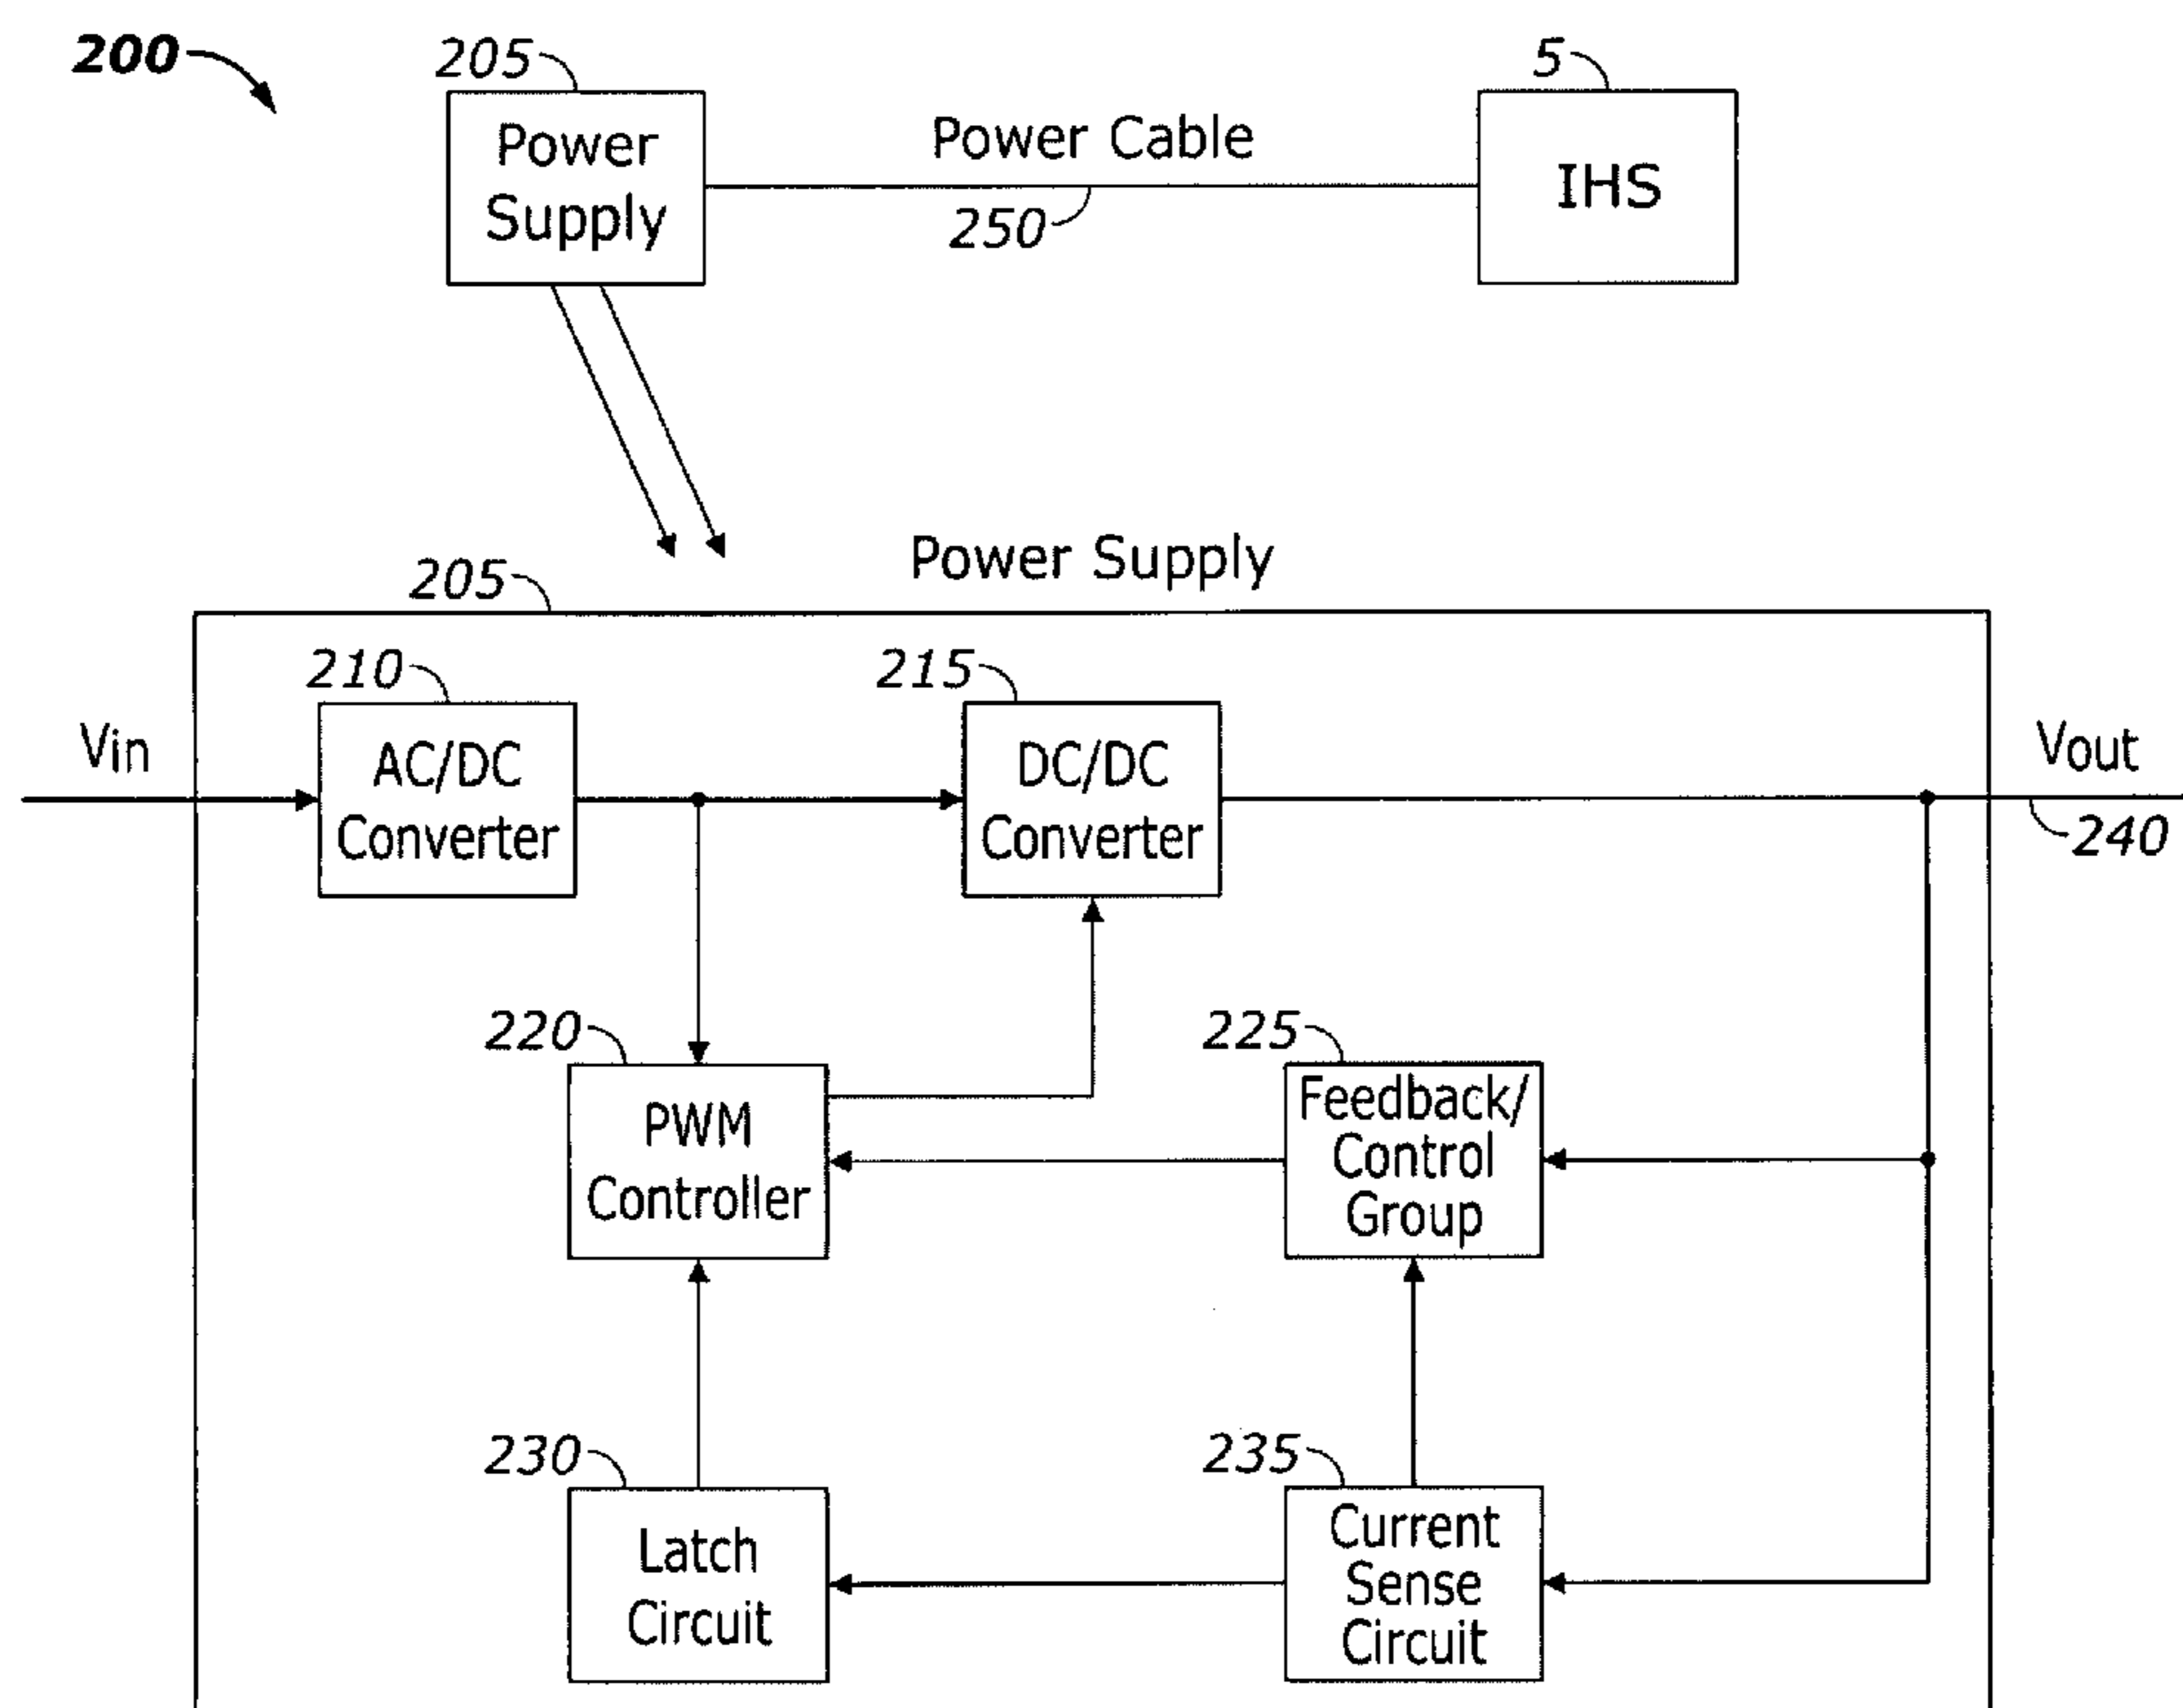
200

205
Power Supply

Power Cable
250

5
IHS

Power Supply
205

210
AC/DC Converter

215
DC/DC Converter

Vin

Vout
240

220
PWM Controller

225
Feedback/ Control Group

230
Latch Circuit

235
Current Sense Circuit